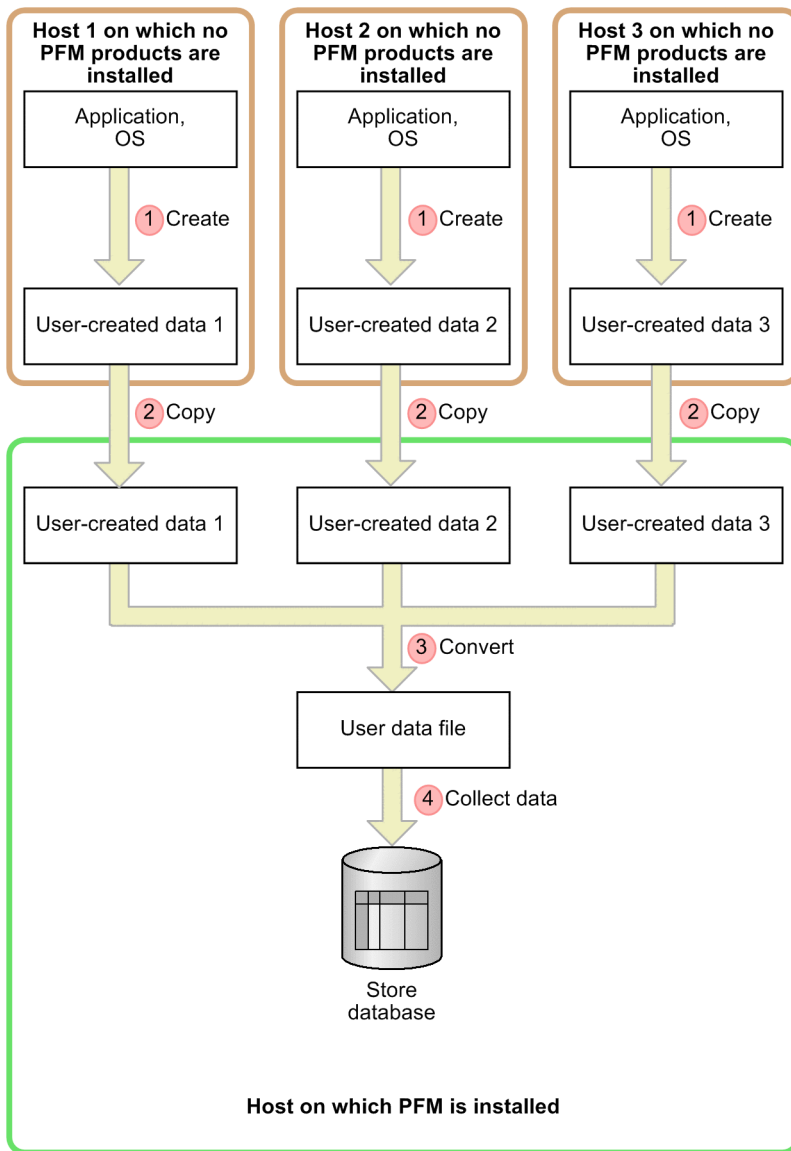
Host 1 on which no PFM products are installed

Application, OS

1 Create

User-created data 1

Host 2 on which no PFM products are installed

Application, OS

1 Create

User-created data 2

Host 3 on which no PFM products are installed

Application, OS

1 Create

User-created data 3

2 Copy

2 Copy

2 Copy

User-created data 1

User-created data 2

User-created data 3

3 Convert

User data file

4 Collect data

Store database

Host on which PFM is installed